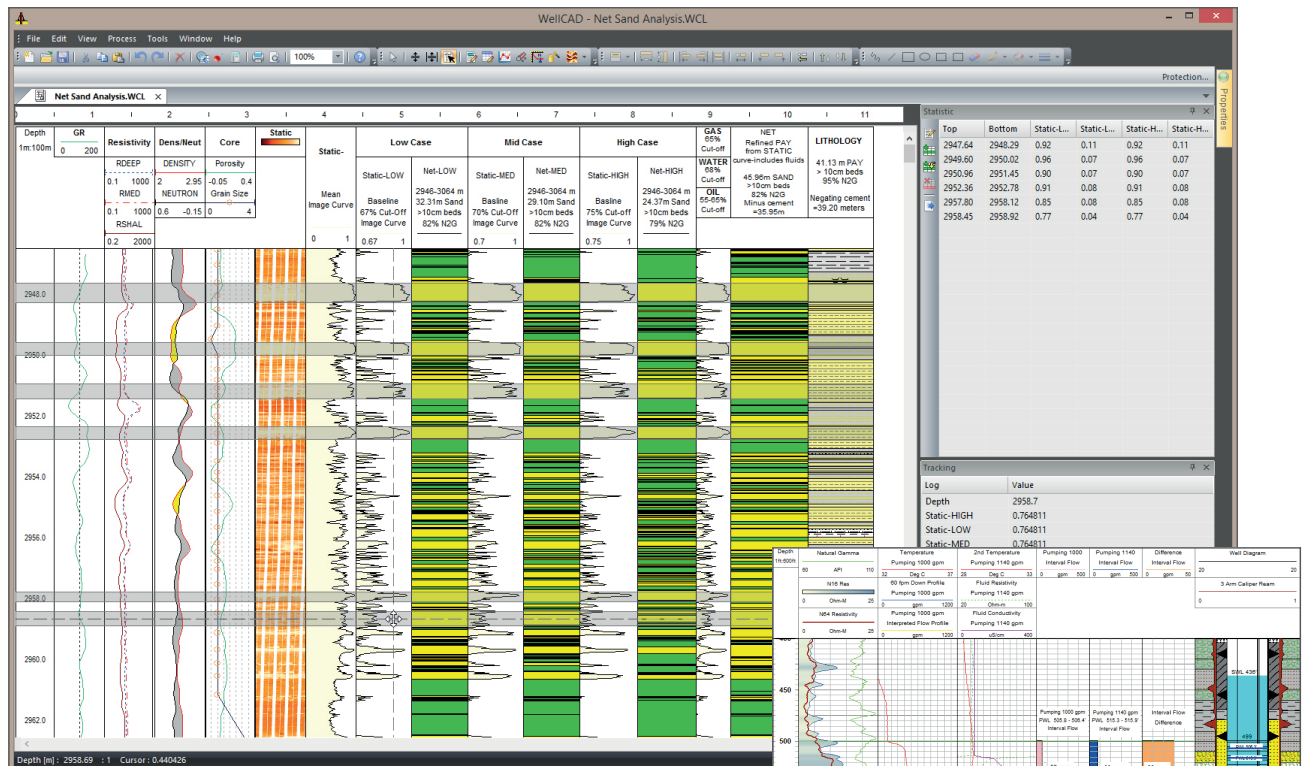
WellCAD - Net Sand Analysis.WCL

File Edit View Process Tools Window Help

100%

Protection...

Net Sand Analysis.WCL

Properties

0 1 2 3 4 5 6 7 8 9 10 11

| Depth 1m:100m | GR 0 200 | Resistivity RDEEP 0.1 1000 RMED 0.1 1000 RSHAL 0.2 2000 | Dens/Neut DENSITY 2 2.95 NEUTRON 0.6 -0.15 | Core Porosity -0.05 0.4 Grain Size 0 4 | Static | Static- Mean Image Curve 0 1 | Low Case Static-LOW Baseline 67% Cut-Off Image Curve 0.67 1 | Net-LOW 2946-3064 m 32.31m Sand >10cm beds 82% N2G | Mid Case Static-MED Basline 70% Cut-Off Image Curve 0.7 1 | Net-MED 2946-3064 m 29.10m Sand >10cm beds 82% N2G | High Case Static-HIGH Basline 75% Cut-off Image Curve 0.75 1 | Net-HIGH 2946-3064 m 24.37m Sand >10cm beds 79% N2G | GAS 65% Cut-off WATER 68% Cut-off OIL 55-65% Cut-off | NET Refined PAY from STATIC curve-includes fluids 45.96m SAND >10cm beds 82% N2G Minus cement =35.95m | LITHOLOGY 41.13 m PAY > 10cm beds 95% N2G Negating cement =39.20 meters |
|---|---|---|---|---|---|---|---|---|---|---|---|---|---|---|---|

2948.0
2950.0
2952.0
2954.0
2956.0
2958.0
2960.0
2962.0

Statistic

| Top | Bottom | Static-L... | Static-L... | Static-H... | Static-H... |
|---|---|---|---|---|---|
| 2947.64 | 2948.29 | 0.92 | 0.11 | 0.92 | 0.11 |
| 2949.60 | 2950.02 | 0.96 | 0.07 | 0.96 | 0.07 |
| 2950.96 | 2951.45 | 0.90 | 0.07 | 0.90 | 0.07 |
| 2952.36 | 2952.78 | 0.91 | 0.08 | 0.91 | 0.08 |
| 2957.80 | 2958.12 | 0.85 | 0.08 | 0.85 | 0.08 |
| 2958.45 | 2958.92 | 0.77 | 0.04 | 0.77 | 0.04 |

Tracking

| Log | Value |
|---|---|
| Depth | 2958.7 |
| Static-HIGH | 0.764811 |
| Static-LOW | 0.764811 |
| Static-MED | |

Depth 1ft:600ft | Natural Gamma 60 API 110 | N16 Res 0 Ohm-M 25 | N64 Resistivity 0 Ohm-M 25 | Temperature Pumping 1000 gpm 32 Deg C 37 | 60 fpm Down Profile Pumping 1000 gpm 0 1200 | Pumping 1000 gpm Interpreted Flow Profile 0 gpm 1200 | 2nd Temperature Pumping 1140 gpm 29 Deg C 33 | Fluid Resistivity Pumping 1140 gpm 0 Ohm-m 100 | Fluid Conductivity Pumping 1140 gpm 0 uS/cm 400 | Pumping 1000 Interval Flow 0 gpm 500 | Pumping 1140 Interval Flow 0 gpm 500 | Difference Interval Flow 0 gpm 50 | Well Diagram 20 20 | 3 Arm Caliper Ream 0 15

450
500

Pumping 1000 gpm PWL 505.8 - 505.4' Interval Flow
Pumping 1140 gpm PWL 515.3 - 515.9' Interval Flow
Interval Flow Difference
SWL 436'
499

Depth [m] : 2958.69 : 1 Cursor : 0.440426